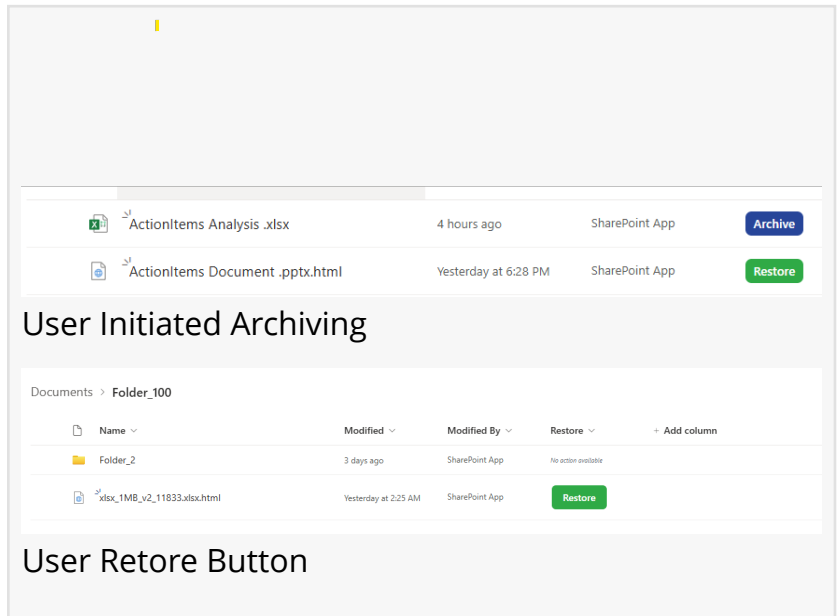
ActionItems Analysis .xlsx | 4 hours ago | SharePoint App | Archive

ActionItems Document .pptx.html | Yesterday at 6:28 PM | SharePoint App | Restore

User Initiated Archiving

Documents > Folder_100

| Name | Modified | Modified By | Restore | + Add column |
|---|---|---|---|---|
| Folder_2 | 3 days ago | SharePoint App | No action available | |
| xlsx_1MB_v2_11833.xlsx.html | Yesterday at 2:25 AM | SharePoint App | Restore | |

User Retore Button